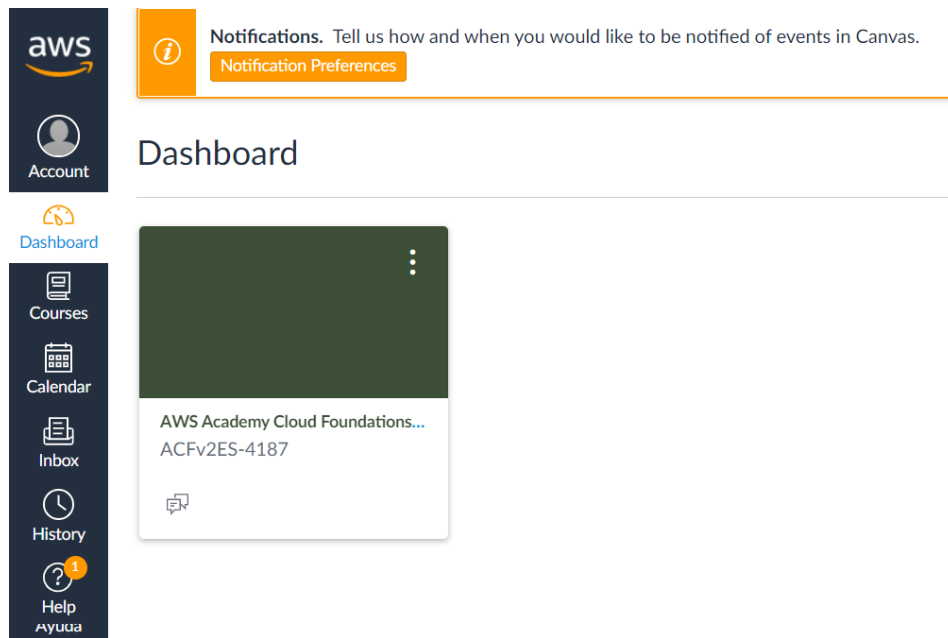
aws

Account

Dashboard

Courses

Calendar

Inbox

History

1

Help

Ayuda

Notifications. Tell us how and when you would like to be notified of events in Canvas.

Notification Preferences

Dashboard

AWS Academy Cloud Foundations...

ACFv2ES-4187